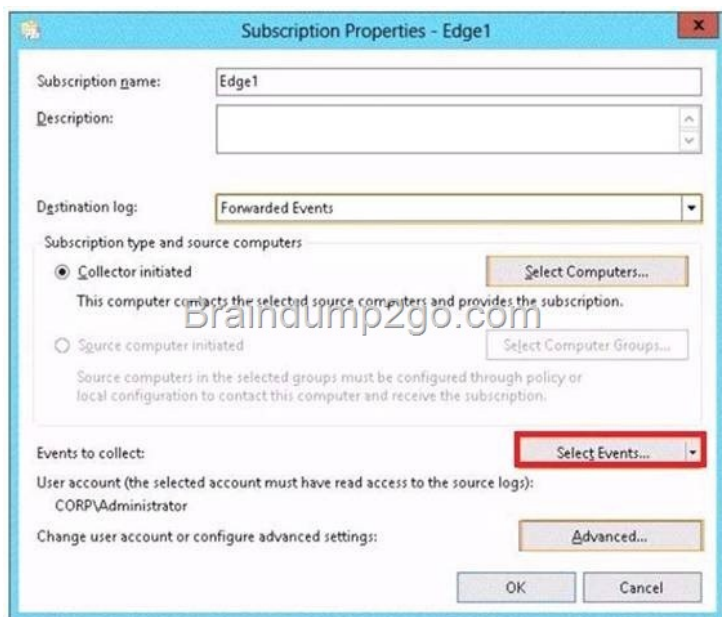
Subscription Properties - Edge1

Subscription name: Edge1

Description:

Destination log: Forwarded Events

Subscription type and source computers

Collector initiated

Select Computers...

This computer contacts the selected source computers and provides the subscription.

Braindump2go.com

Source computer initiated

Select Computer Groups...

Source computers in the selected groups must be configured through policy or local configuration to contact this computer and receive the subscription.

Events to collect:

Select Events...

User account (the selected account must have read access to the source logs):

CORP\Administrator

Change user account or configure advanced settings:

Advanced...

OK

Cancel